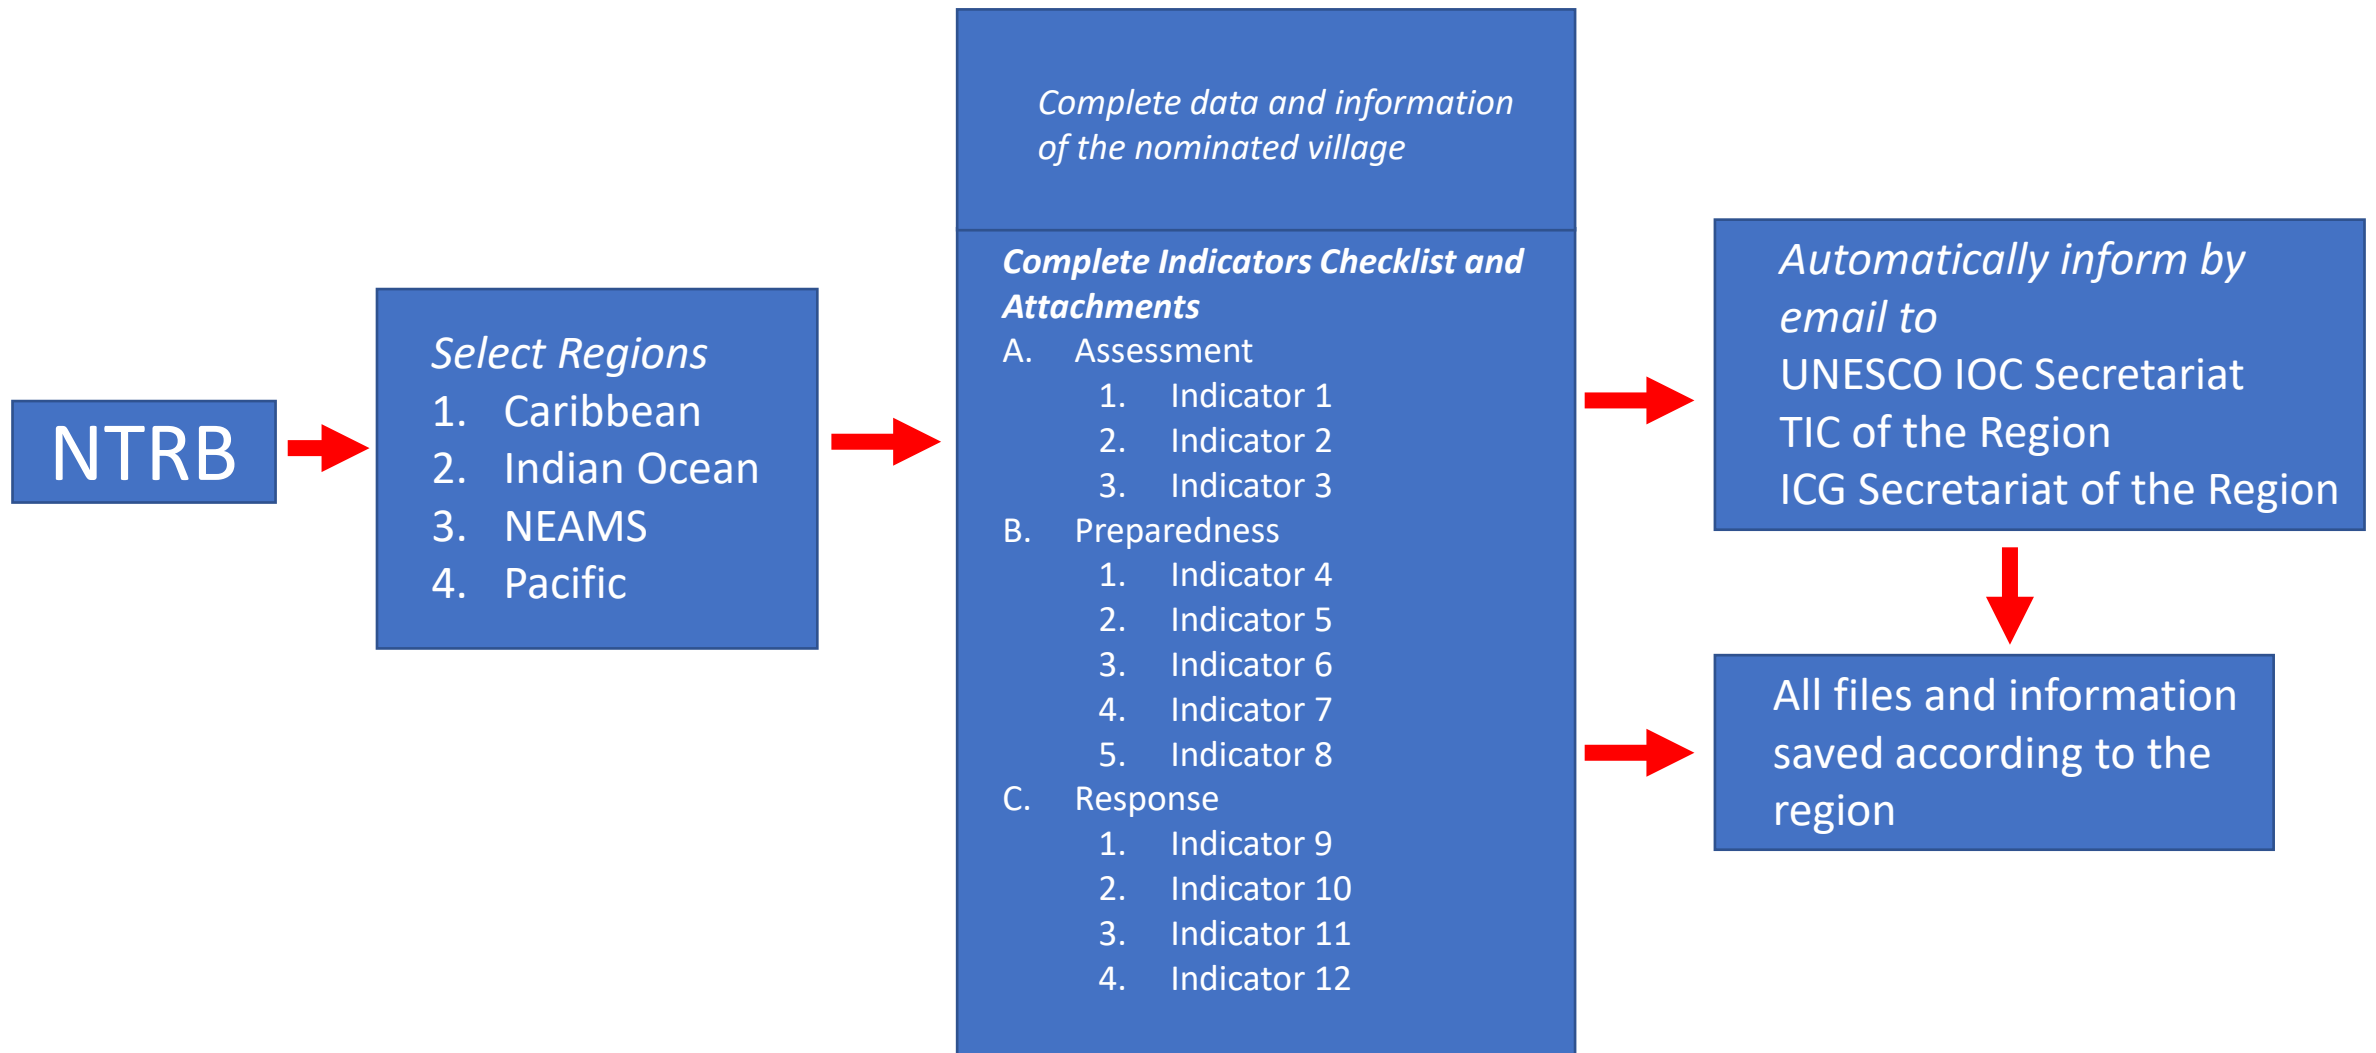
NTRB

Select Regions
1. Caribbean
2. Indian Ocean
3. NEAMS
4. Pacific

Complete data and information of the nominated village

Complete Indicators Checklist and Attachments
A. Assessment
1. Indicator 1
2. Indicator 2
3. Indicator 3
B. Preparedness
1. Indicator 4
2. Indicator 5
3. Indicator 6
4. Indicator 7
5. Indicator 8
C. Response
1. Indicator 9
2. Indicator 10
3. Indicator 11
4. Indicator 12

Automatically inform by email to
UNESCO IOC Secretariat
TIC of the Region
ICG Secretariat of the Region

All files and information saved according to the region